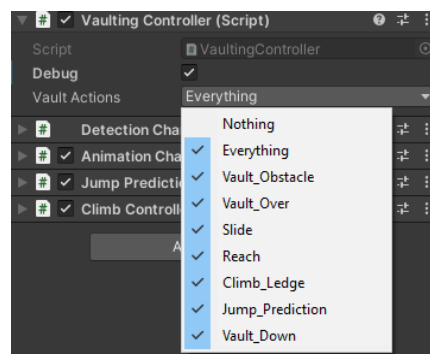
Vaulting Controller (Script)
Script VaultingController
Debug ✓
Vault Actions Everything
Detection Cha
Animation Cha
Jump Predicti
Climb Controll
A
Nothing
✓ Everything
✓ Vault_Obstacle
✓ Vault_Over
✓ Slide
✓ Reach
✓ Climb_Ledge
✓ Jump_Prediction
✓ Vault_Down